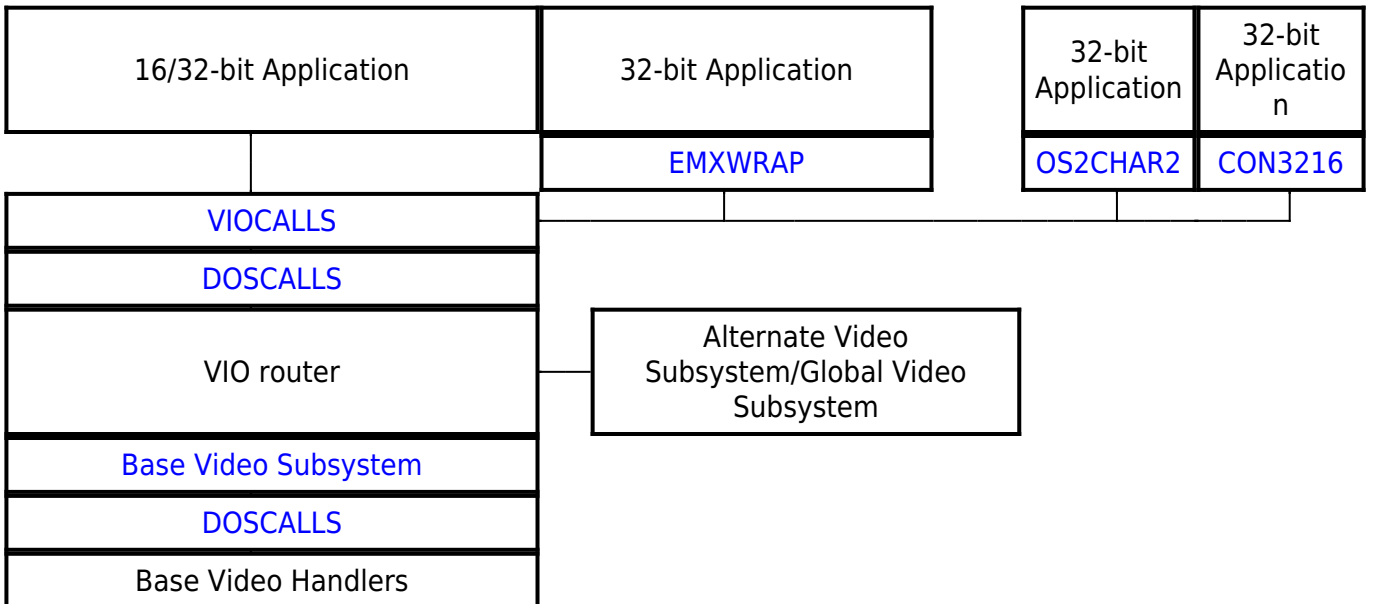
16/32-bit Application

32-bit Application

32-bit Application

32-bit Application

EMXWRAP

OS2CHAR2

CON3216

VIOCALLS

DOSCALLS

VIO router

Alternate Video Subsystem/Global Video Subsystem

Base Video Subsystem

DOSCALLS

Base Video Handlers